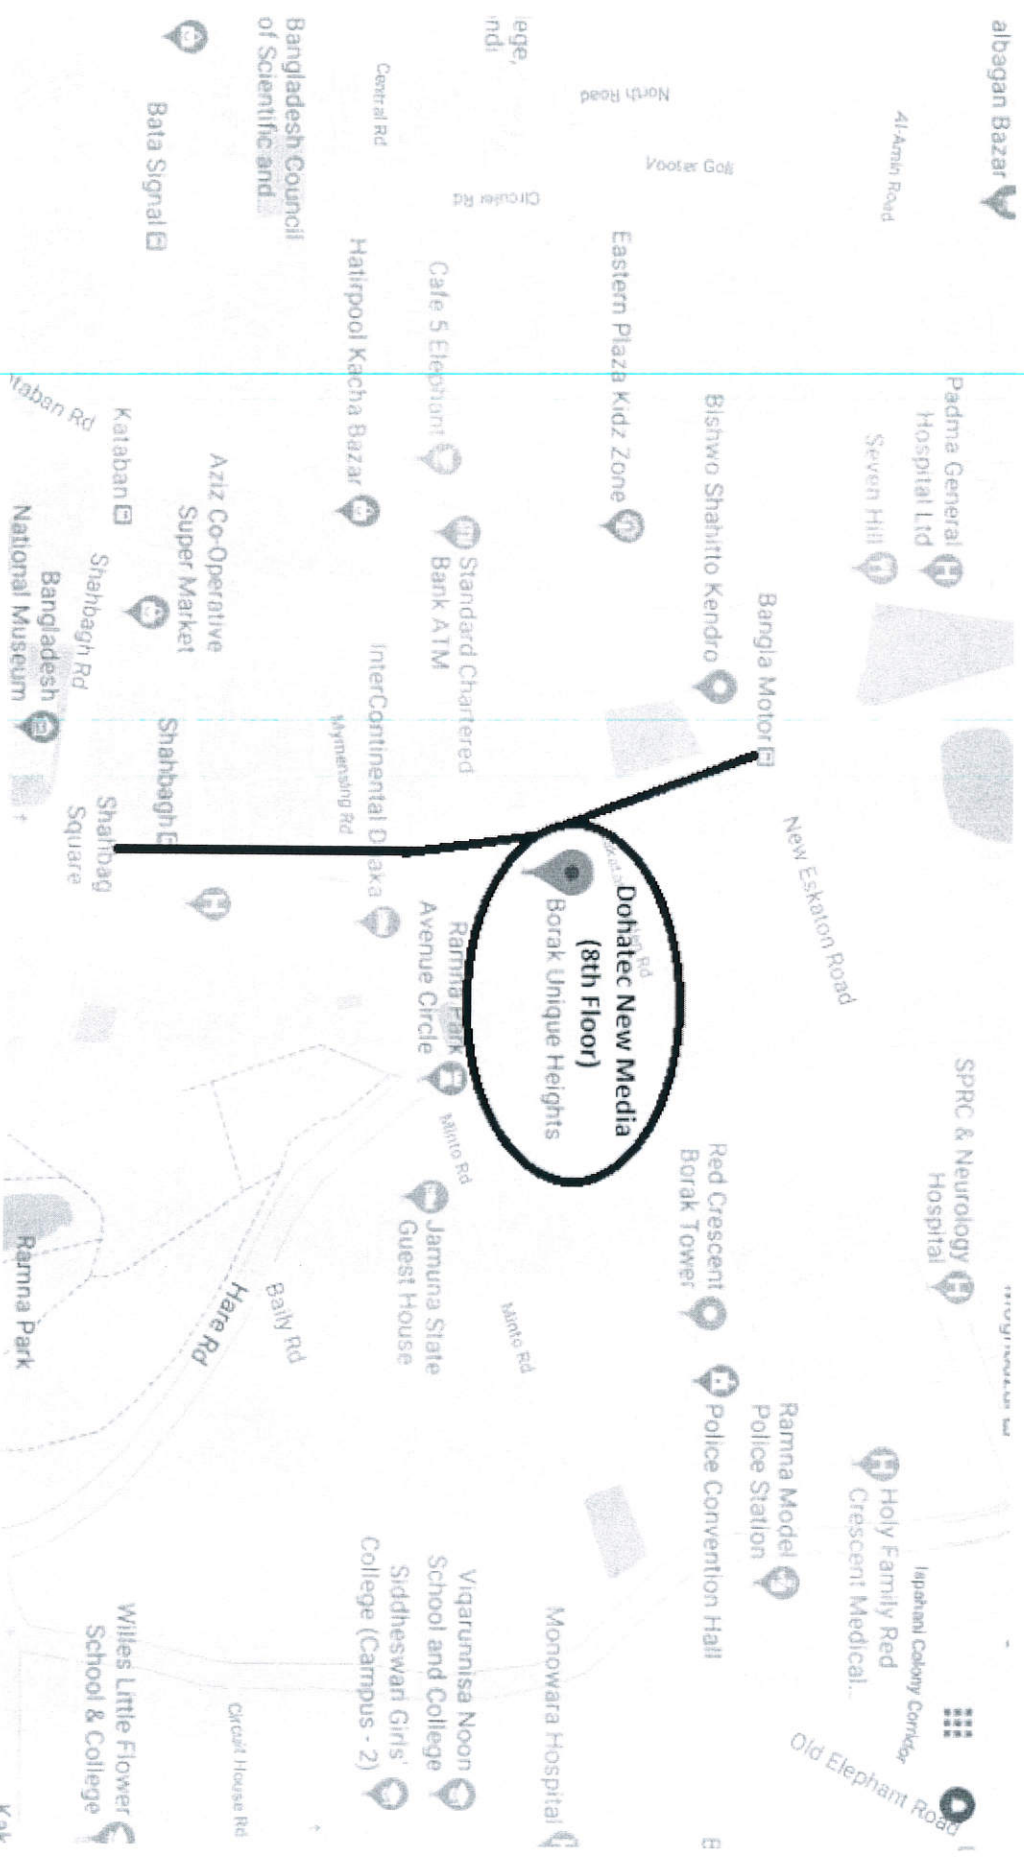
albagan Bazar
Al-Amin Road
North Road
Vooter Goli
lege,
ndi
Central Rd
Circular Rd
Bangladesh Council of Scientific and...
Bata Signal
Eastern Plaza Kidz Zone
Cafe 5 Elephant
Hatirpool Kacha Bazar
Padma General Hospital Ltd
Seven Hill
Bishwo Shahitto Kendro
Standard Chartered Bank ATM
Aziz Co-Operative Super Market
Kataban
ataban Rd
Shahbagh Rd
Bangladesh National Museum
Bangla Motor
InterContinental Dhaka
Mymensingh Rd
Shahbagh
Shahbag Square
New Eskaton Road
Dohatec New Media (8th Floor)
Borak Unique Heights
Ramna Park Avenue Circle
Minto Rd
SPRC & Neurology Hospital
Red Crescent Borak Tower
Jamuna State Guest House
Minto Rd
Baily Rd
Hare Rd
Ramna Park
Ramna Model Police Station
Police Convention Hall
Holy Family Red Crescent Medical...
Ispahani Colony Corridor
Old Elephant Road
Monowara Hospital
Viqarunnisa Noon School and College
Siddheswari Girls' College (Campus - 2)
Circuit House Rd
Willes Little Flower School & College